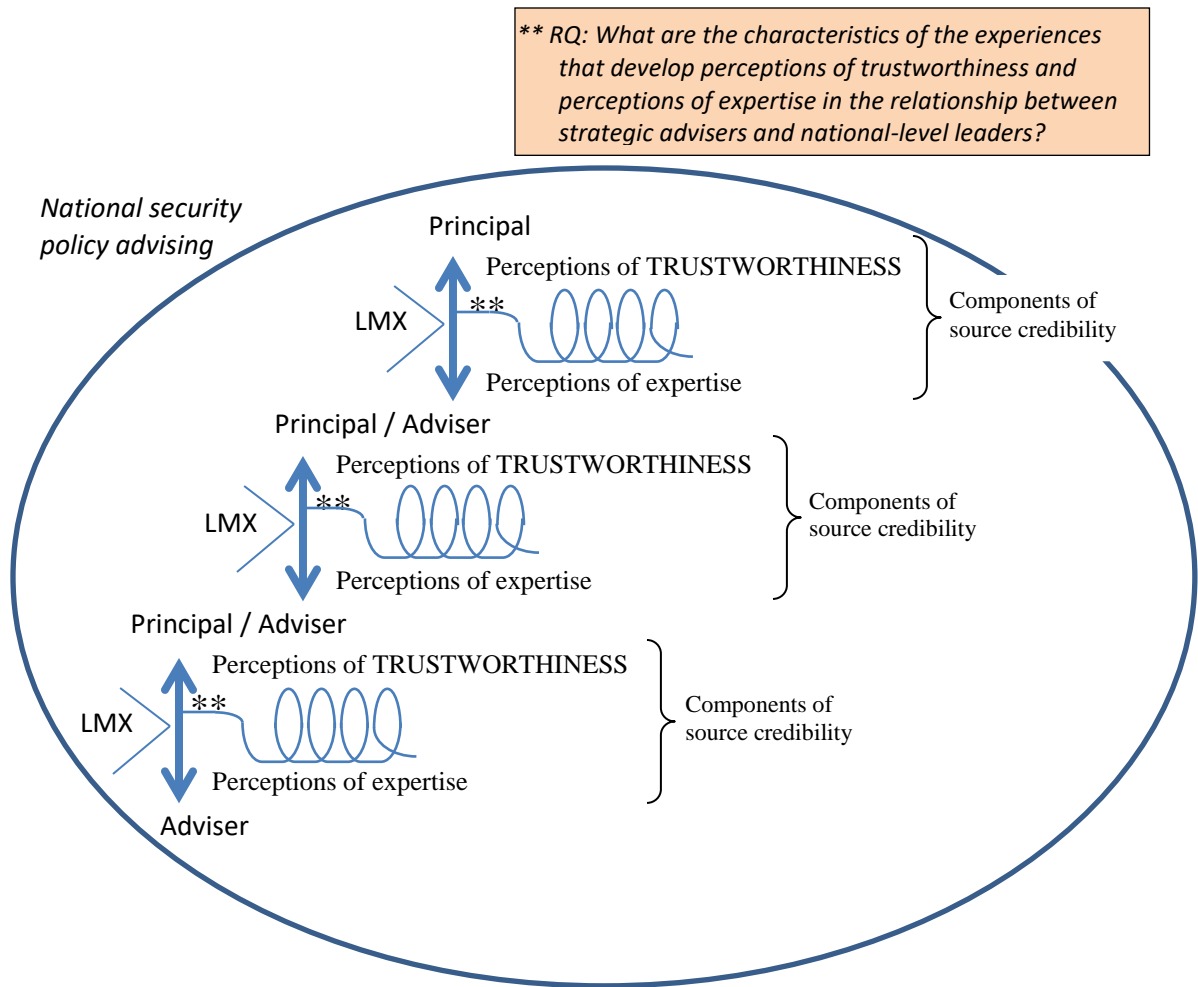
** RQ: What are the characteristics of the experiences that develop perceptions of trustworthiness and perceptions of expertise in the relationship between strategic advisers and national-level leaders?

National security policy advising

Principal

Perceptions of TRUSTWORTHINESS

LMX

**

Perceptions of expertise

Components of source credibility

Principal / Adviser

Perceptions of TRUSTWORTHINESS

LMX

**

Perceptions of expertise

Components of source credibility

Principal / Adviser

Perceptions of TRUSTWORTHINESS

LMX

**

Perceptions of expertise

Components of source credibility

Adviser